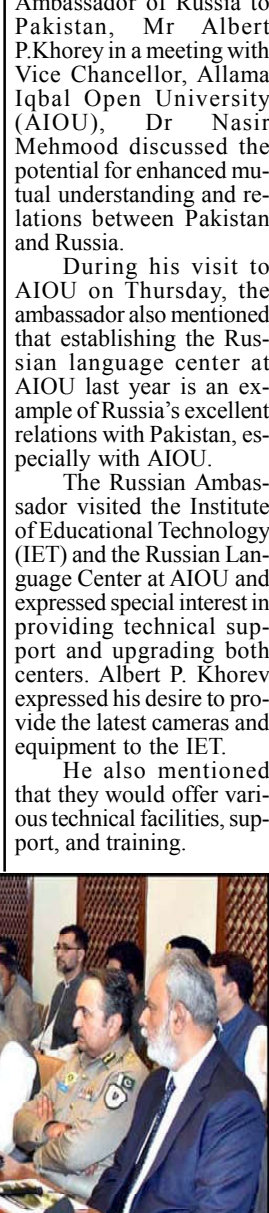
Ambassador of Russia to Pakistan, Mr Albert P.Khorey in a meeting with Vice Chancellor, Allama Iqbal Open University (AIOU), Dr Nasir Mehmood discussed the potential for enhanced mutual understanding and relations between Pakistan and Russia.

During his visit to AIOU on Thursday, the ambassador also mentioned that establishing the Russian language center at AIOU last year is an example of Russia's excellent relations with Pakistan, especially with AIOU.

The Russian Ambassador visited the Institute of Educational Technology (IET) and the Russian Language Center at AIOU and expressed special interest in providing technical support and upgrading both centers. Albert P. Khorev expressed his desire to provide the latest cameras and equipment to the IET.

He also mentioned that they would offer various technical facilities, support, and training.